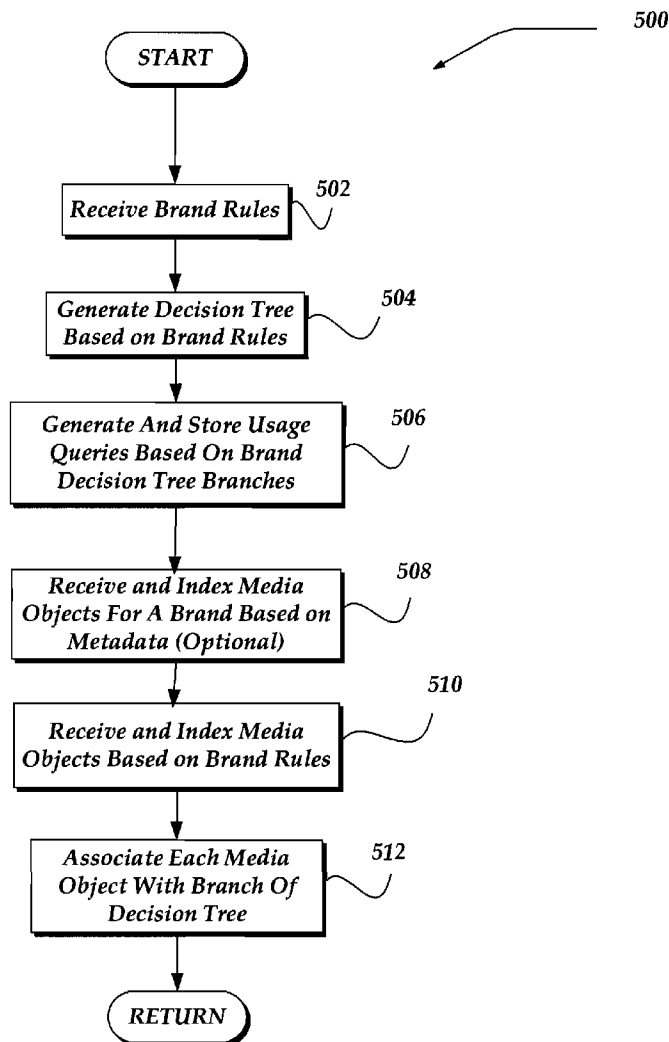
500

START

Receive Brand Rules

502

Generate Decision Tree Based on Brand Rules

504

Generate And Store Usage Queries Based On Brand Decision Tree Branches

506

Receive and Index Media Objects For A Brand Based on Metadata (Optional)

508

Receive and Index Media Objects Based on Brand Rules

510

Associate Each Media Object With Branch Of Decision Tree

512

RETURN